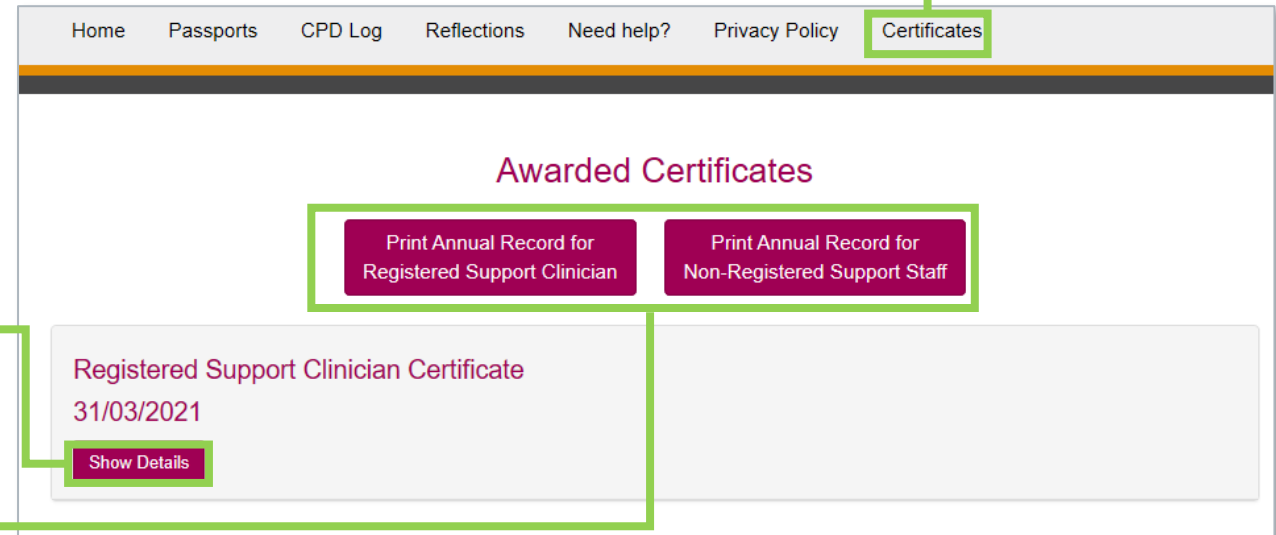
Home Passports CPD Log Reflections Need help? Privacy Policy Certificates

Awarded Certificates

Print Annual Record for Registered Support Clinician

Print Annual Record for Non-Registered Support Staff

Registered Support Clinician Certificate
31/03/2021

Show Details